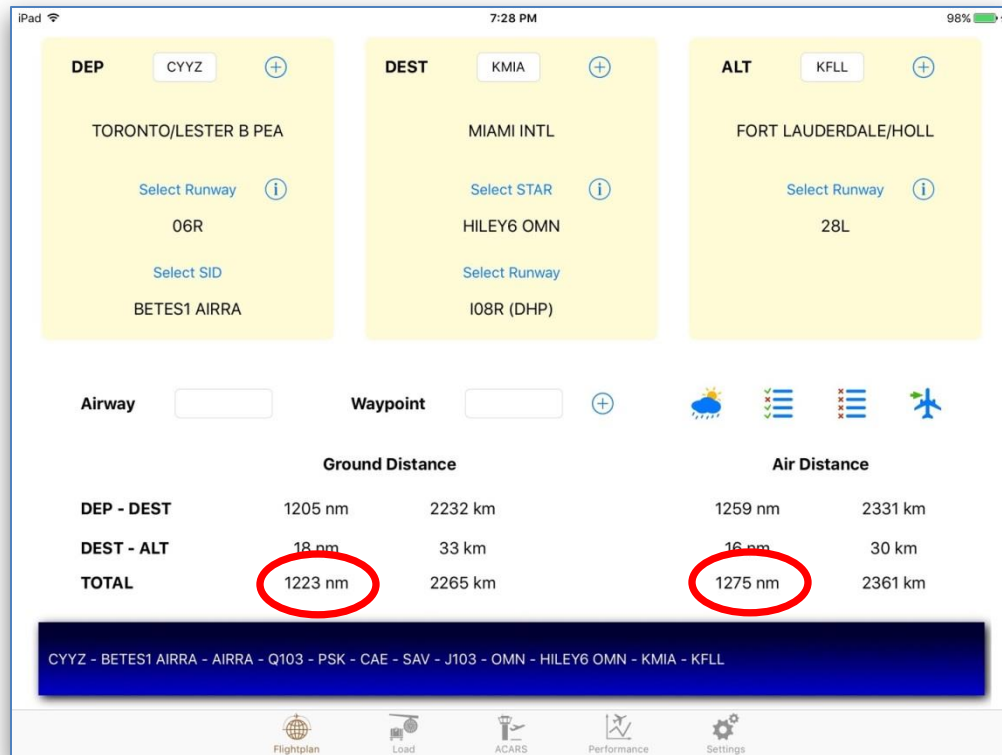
iPad 7:28 PM 98%

DEP CYYZ

TORONTO/LESTER B PEA

Select Runway

06R

Select SID

BETES1 AIRRA

DEST KMIA

MIAMI INTL

Select STAR

HILEY6 OMN

Select Runway

I08R (DHP)

ALT KFLL

FORT LAUDERDALE/HOLL

Select Runway

28L

Airway Waypoint

| | Ground Distance | | Air Distance | |
|---|---|---|---|---|
| DEP - DEST | 1205 nm | 2232 km | 1259 nm | 2331 km |
| DEST - ALT | 18 nm | 33 km | 16 nm | 30 km |
| TOTAL | 1223 nm | 2265 km | 1275 nm | 2361 km |

CYYZ - BETES1 AIRRA - AIRRA - Q103 - PSK - CAE - SAV - J103 - OMN - HILEY6 OMN - KMIA - KFLL

Flightplan Load ACARS Performance Settings